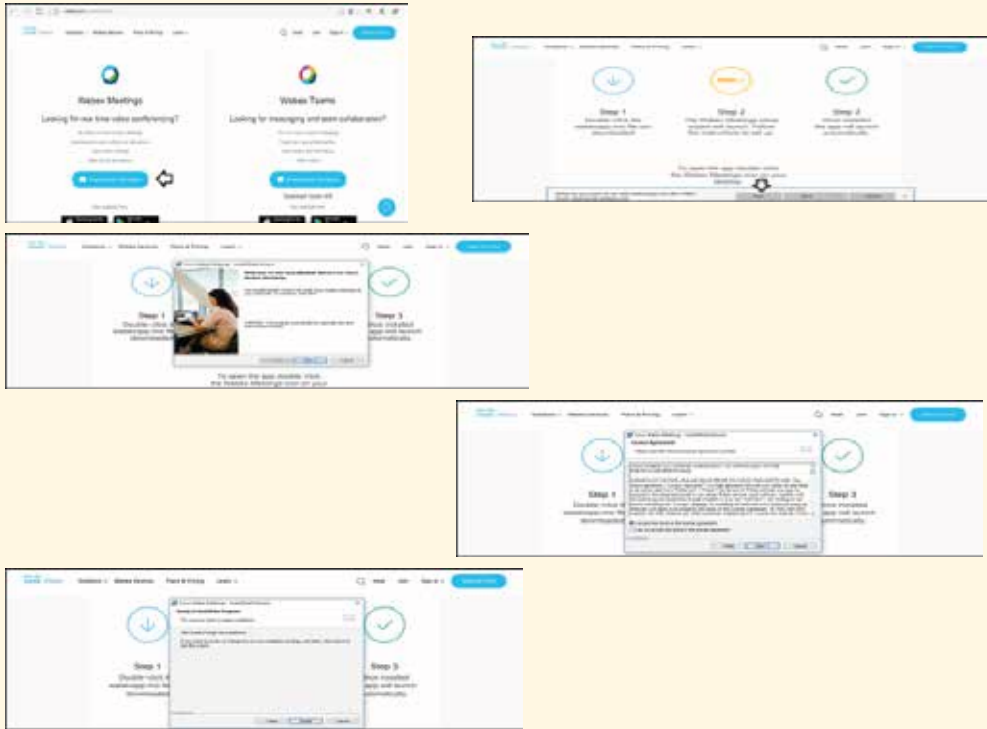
Webex Meetings

Looking for real time video conferencing?

Webex Teams

Looking for messaging and team collaboration?

Step 1

Step 2

Step 3

Step 1

Double-click the webexapp.msi file you downloaded.

Step 3

Once installed the app will launch automatically.

To open the app double-click the Webex Meetings icon on your

Step 1

Step 3

Step 1

Double-click the webexapp.msi file you downloaded.

Step 3

Once installed the app will launch automatically.